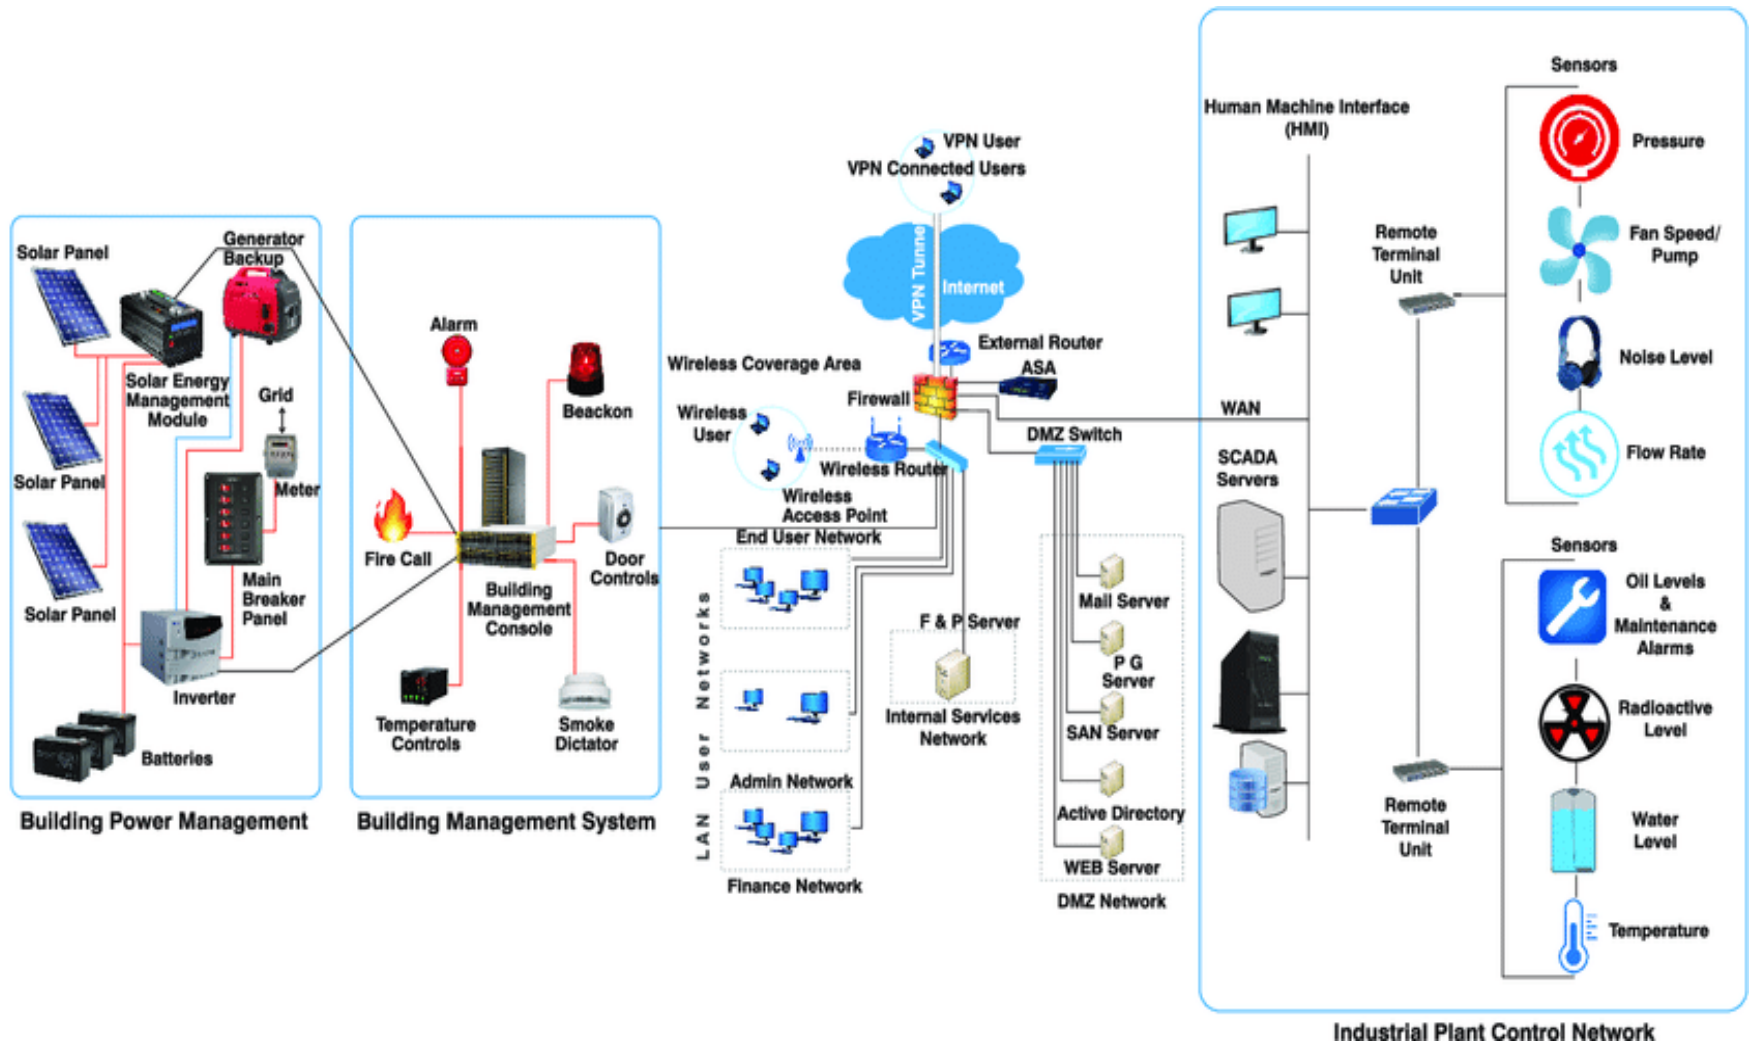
Solar Panel
Generator Backup
Solar Energy Management Module
Grid
Meter
Solar Panel
Main Breaker Panel
Solar Panel
Inverter
Batteries
Building Power Management

Alarm
Beacon
Fire Call
Building Management Console
Door Controls
Temperature Controls
Smoke Dictator
Building Management System

VPN User
VPN Connected Users
VPN Tunnel
Internet
External Router
ASA
Wireless Coverage Area
Firewall
Wireless User
Wireless Router
Wireless Access Point
DMZ Switch
WAN
End User Network
LAN User Networks
Admin Network
Finance Network
F & P Server
Internal Services Network
Mail Server
P G Server
SAN Server
Active Directory
WEB Server
DMZ Network

Human Machine Interface (HMI)
Remote Terminal Unit
SCADA Servers
Remote Terminal Unit
Sensors
Pressure
Fan Speed/ Pump
Noise Level
Flow Rate
Sensors
Oil Levels & Maintenance Alarms
Radioactive Level
Water Level
Temperature
Industrial Plant Control Network